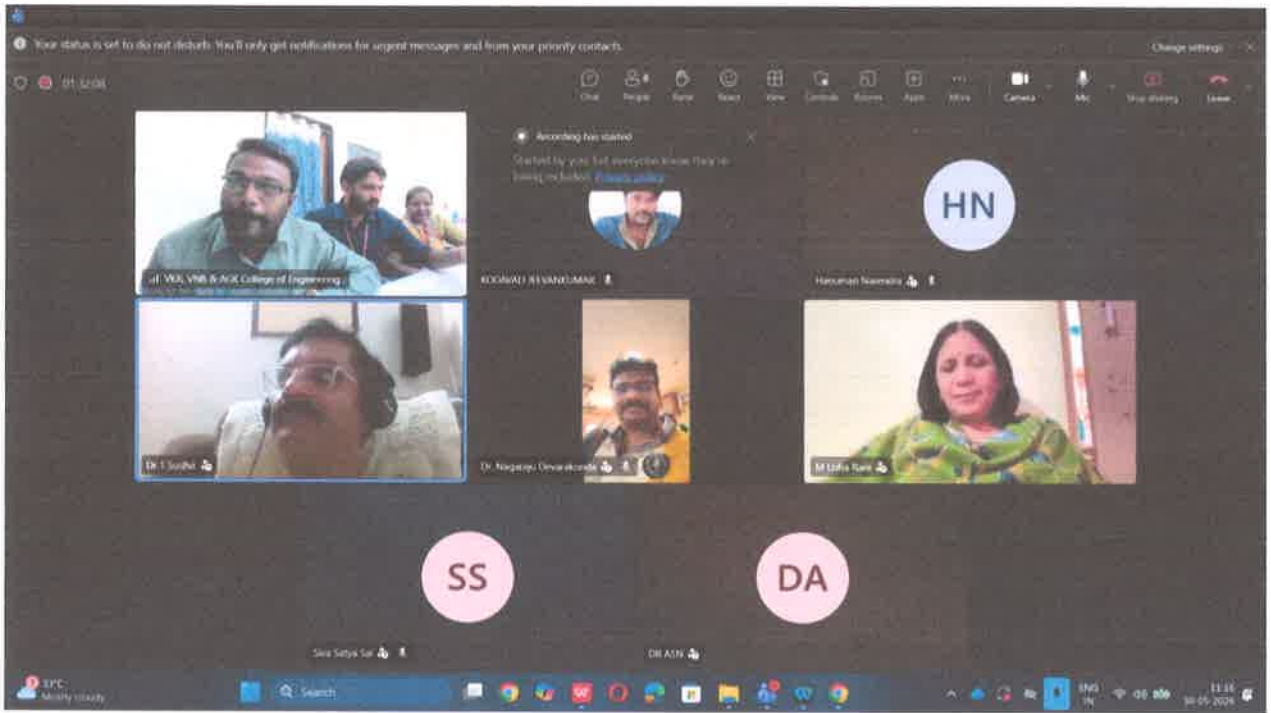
Your status is set to do not disturb. You'll only get notifications for urgent messages and from your priority contacts.

Change settings

01:12:08

Chat People Raise React View Controls Rooms Apps More Camera Mic Stop sharing Leave

Recording has started

Started by you. Let everyone know they're being recorded. Privacy policy

VKR, VNB & AGK College of Engineering

KOGWAD JEEVANKUMAR

HN

Hanuman Naevatra

Dr. T Sudhir

Dr. Nagaraju Devarakonda

M Usha Rani

SS

Siva Satya Sai

DA

DR ASN

33°C Mostly cloudy

Search

ENG IN

11:16 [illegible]